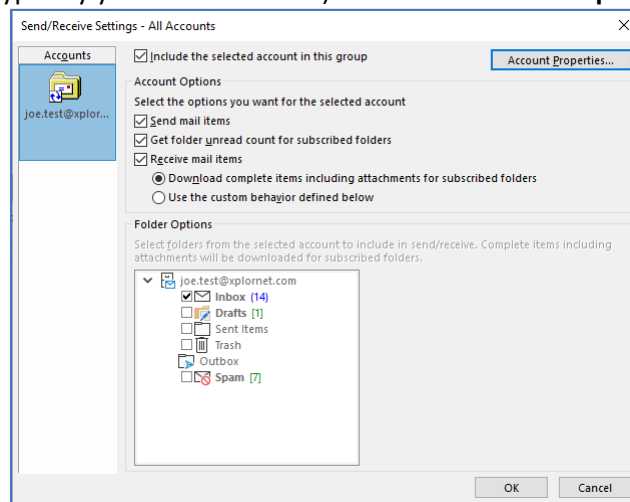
Send/Receive Settings - All Accounts

Accounts

joe.test@xplor...

Include the selected account in this group

Account Properties...

Account Options

Select the options you want for the selected account

Send mail items

Get folder unread count for subscribed folders

Receive mail items

Download complete items including attachments for subscribed folders

Use the custom behavior defined below

Folder Options

Select folders from the selected account to include in send/receive. Complete items including attachments will be downloaded for subscribed folders.

joe.test@xplornet.com

Inbox (14)

Drafts [1]

Sent Items

Trash

Outbox

Spam [7]

OK

Cancel